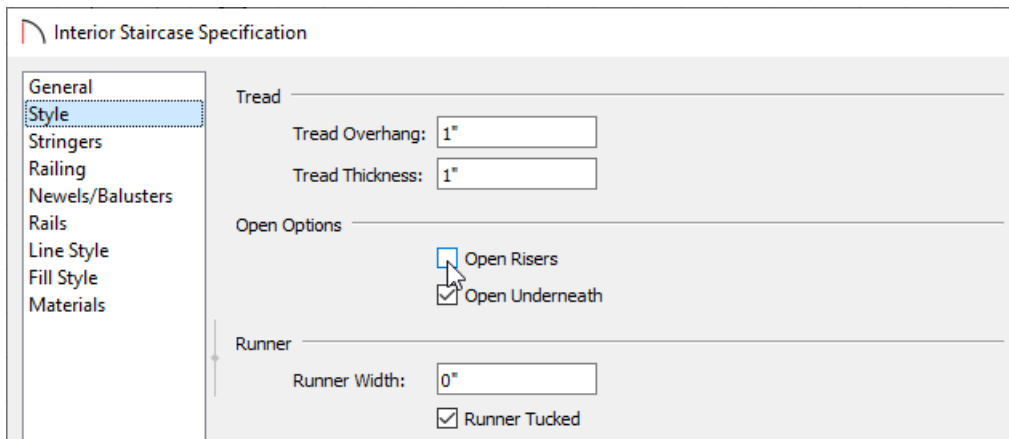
Interior Staircase Specification

General
Style
Stringers
Railing
Newels/Balusters
Rails
Line Style
Fill Style
Materials

Tread

Tread Overhang: 1"

Tread Thickness: 1"

Open Options

Open Risers

Open Underneath

Runner

Runner Width: 0"

Runner Tucked